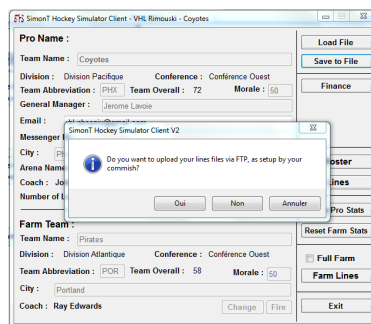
SimonT Hockey Simulator Client - VHL Rimouski - Coyotes

Pro Name :

Team Name : Coyotes

Division : Division Pacifique Conference : Conférence Ouest

Team Abbreviation : PHX Team Overall : 72 Morale : 50

General Manager : Jerome Lavoie

Email : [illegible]

Messenger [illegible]

City : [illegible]

Arena Name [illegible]

Coach : Jo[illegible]

Number of L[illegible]

Load File

Save to File

Finance

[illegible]oster

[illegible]ines

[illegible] Pro Stats

Reset Farm Stats

SimonT Hockey Simulator Client V2

Do you want to upload your lines files via FTP, as setup by your commish?

Oui Non Annuler

Farm Team :

Team Name : Pirates

Division : Division Atlantique Conference : Conférence Ouest

Team Abbreviation : POR Team Overall : 58 Morale : 50

City : Portland

Coach : Ray Edwards

Change Fire

Full Farm

Farm Lines

Exit